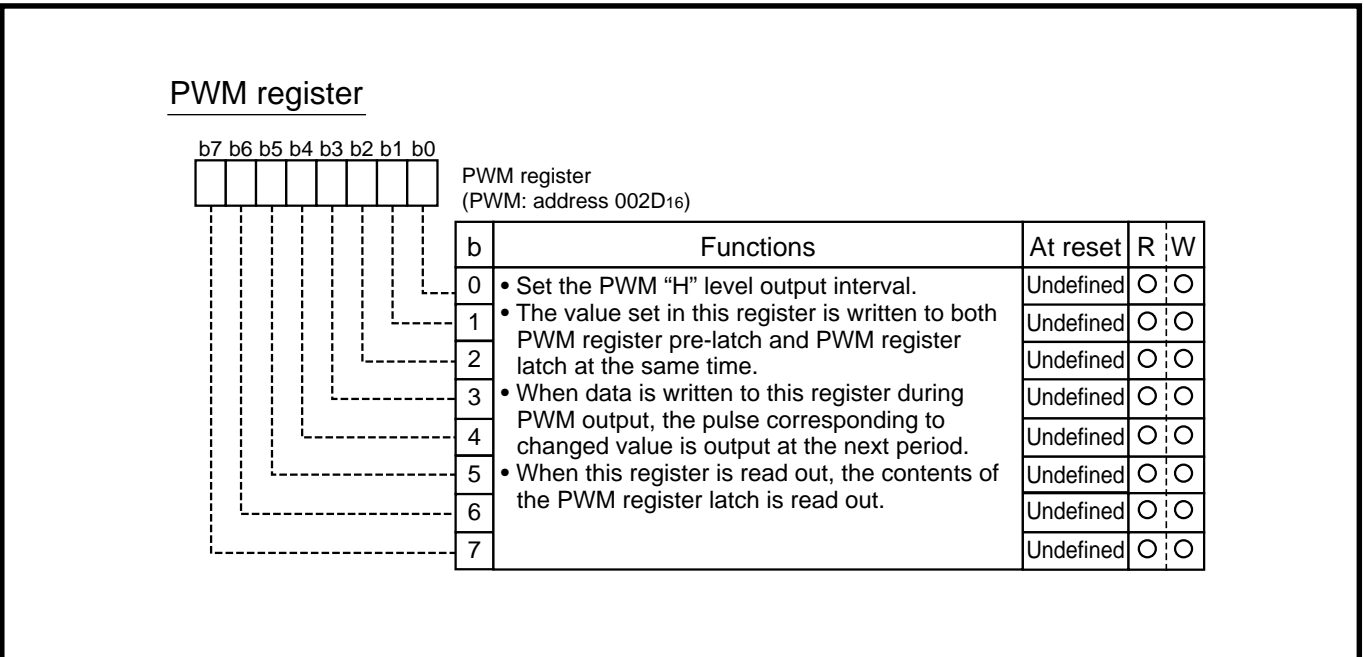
PWM register

b7 b6 b5 b4 b3 b2 b1 b0

PWM register
(PWM: address 002D$_{16}$)

| b | Functions | At reset | R | W |
|---|---|---|---|---|
| 0 | • Set the PWM “H” level output interval. • The value set in this register is written to both PWM register pre-latch and PWM register latch at the same time. • When data is written to this register during PWM output, the pulse corresponding to changed value is output at the next period. • When this register is read out, the contents of the PWM register latch is read out. | Undefined | O | O |
| 1 | | Undefined | O | O |
| 2 | | Undefined | O | O |
| 3 | | Undefined | O | O |
| 4 | | Undefined | O | O |
| 5 | | Undefined | O | O |
| 6 | | Undefined | O | O |
| 7 | | Undefined | O | O |